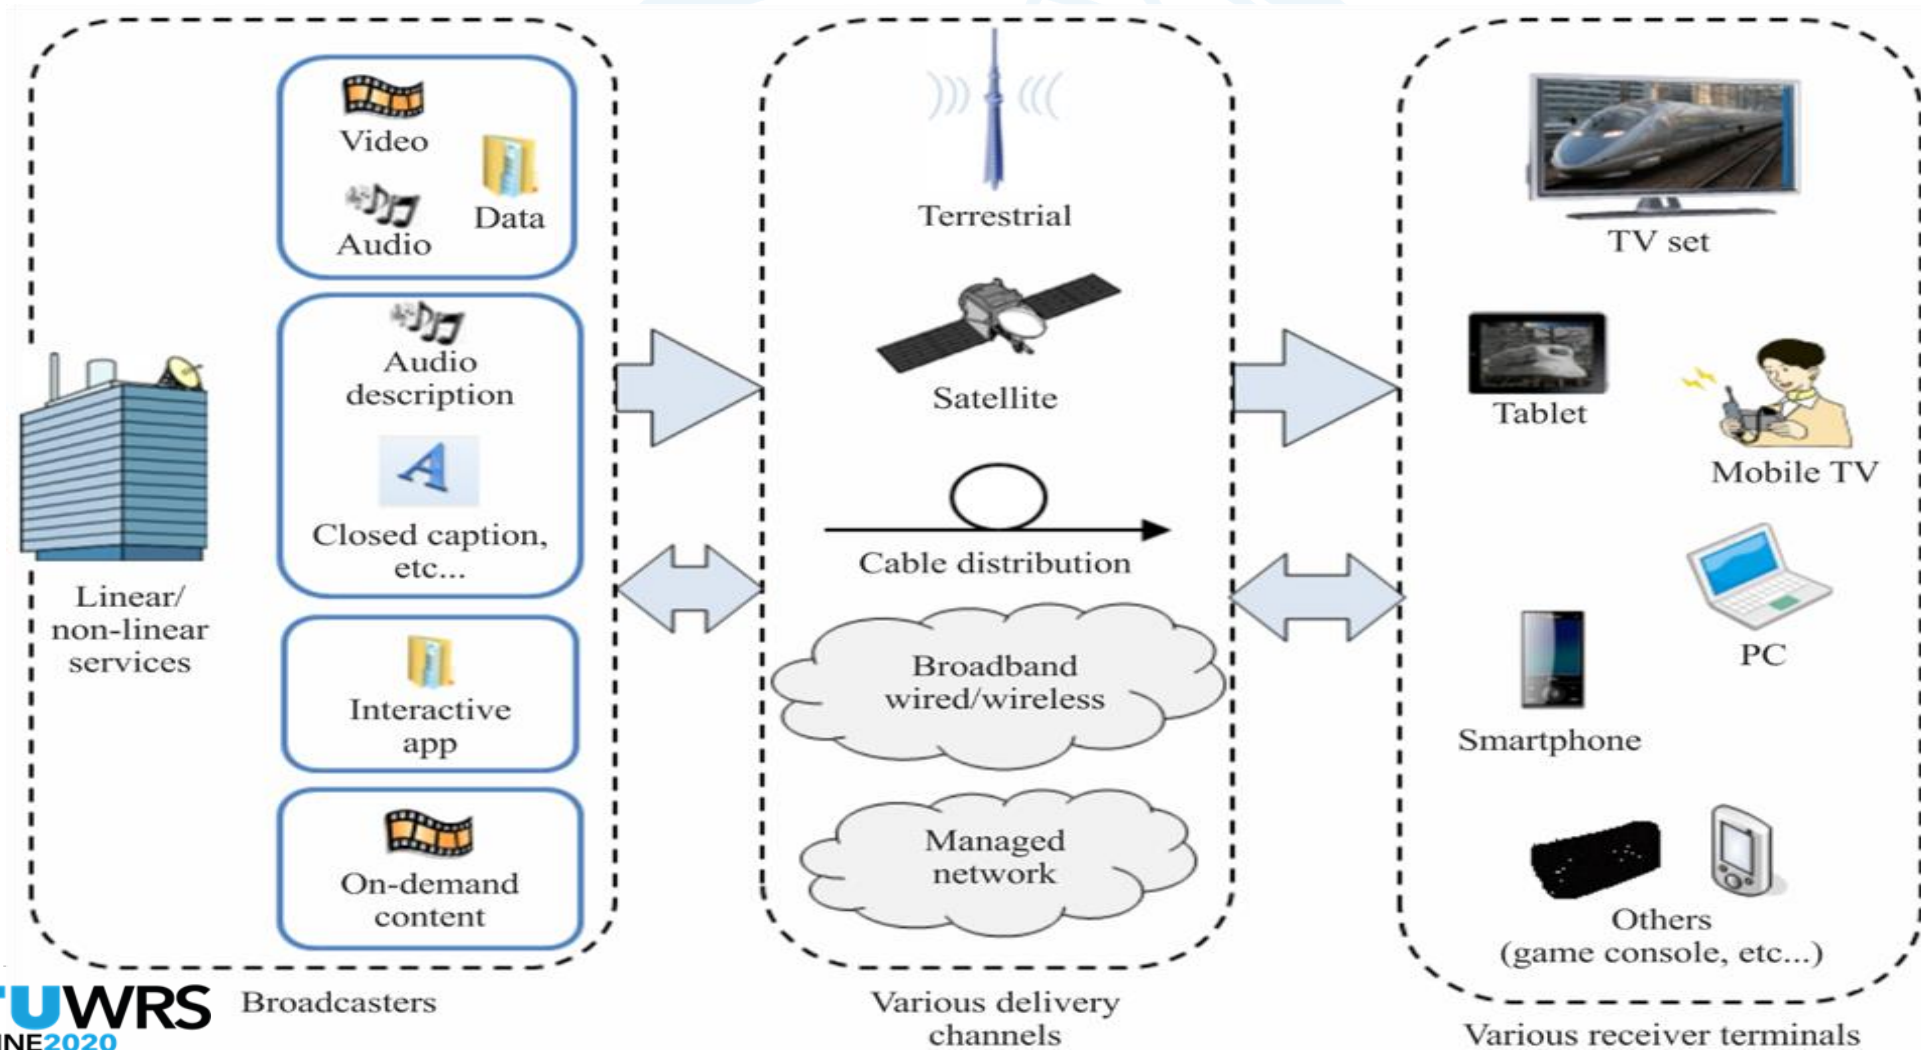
Video

Audio

Data

Audio description

Closed caption, etc...

Interactive app

On-demand content

Linear/ non-linear services

Broadcasters

Terrestrial

Satellite

Cable distribution

Broadband wired/wireless

Managed network

Various delivery channels

TV set

Tablet

Mobile TV

PC

Smartphone

Others (game console, etc...)

Various receiver terminals

UWRS
INE2020